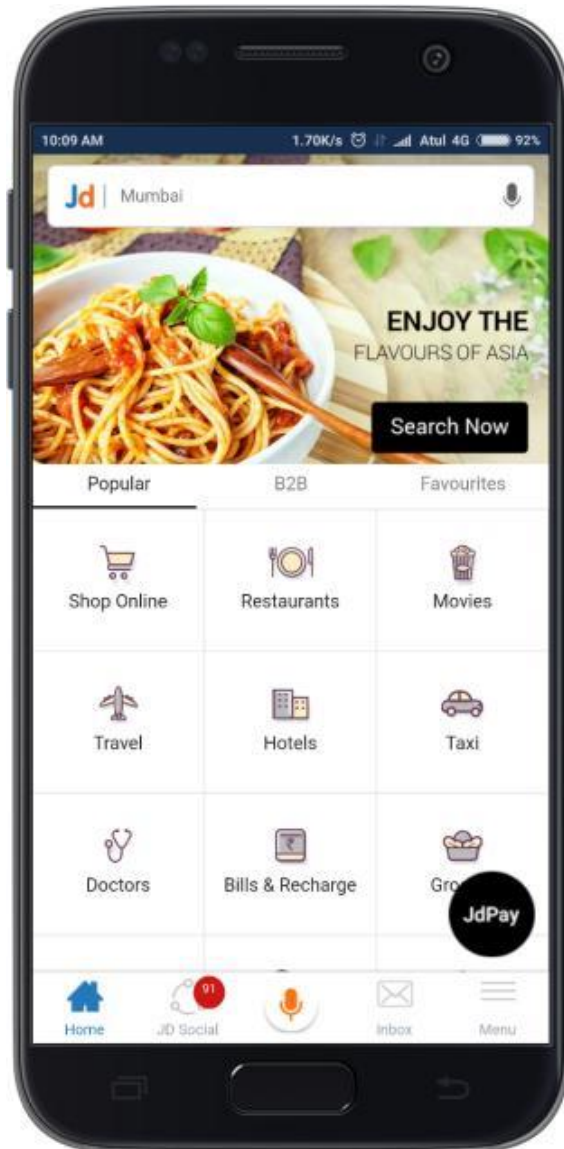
10:09 AM 1.70K/s Atul 4G 92%

Jd | Mumbai

ENJOY THE
FLAVOURS OF ASIA

Search Now

Popular B2B Favourites

Shop Online
Restaurants
Movies
Travel
Hotels
Taxi
Doctors
Bills & Recharge
Gro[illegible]

JdPay

Home
91
JD Social
Inbox
Menu